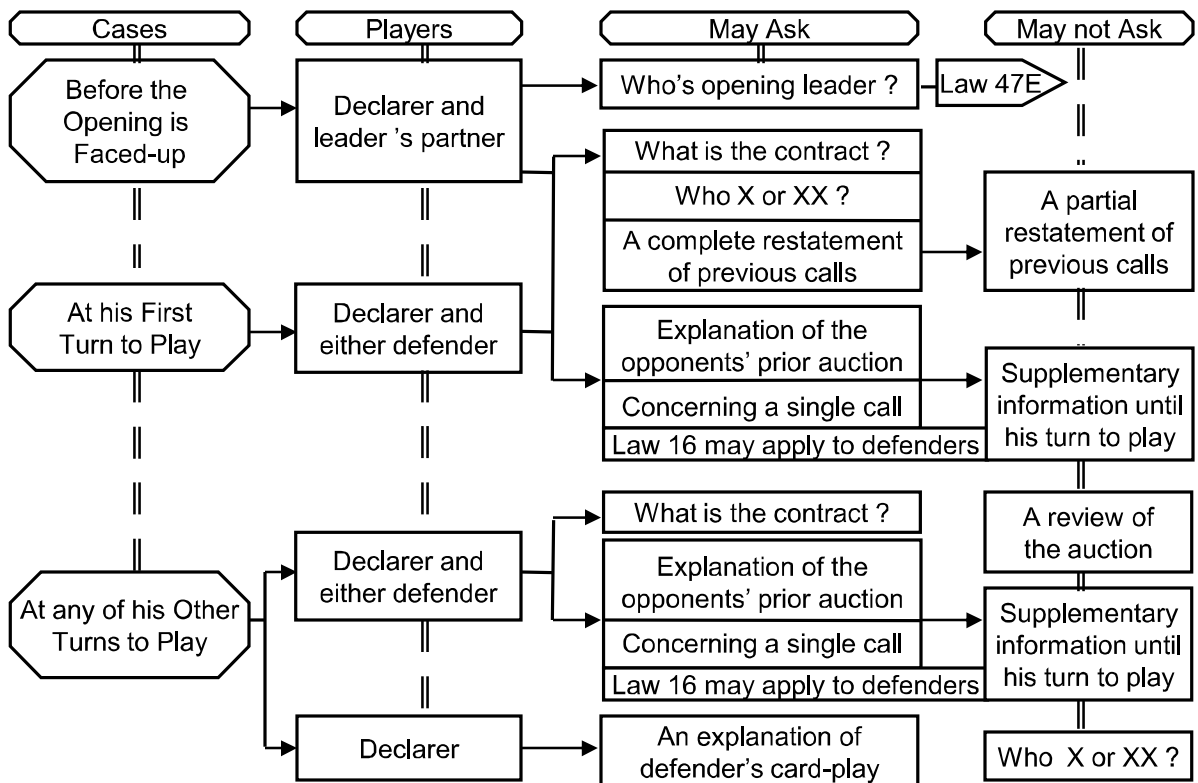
Cases

Players

May Ask

May not Ask

Before the Opening is Faced-up

Declarer and leader 's partner

Who's opening leader ?

Law 47E

What is the contract ?

Who X or XX ?

A complete restatement of previous calls

A partial restatement of previous calls

At his First Turn to Play

Declarer and either defender

Explanation of the opponents' prior auction

Concerning a single call

Law 16 may apply to defenders

Supplementary information until his turn to play

What is the contract ?

A review of the auction

Declarer and either defender

At any of his Other Turns to Play

Explanation of the opponents' prior auction

Concerning a single call

Law 16 may apply to defenders

Supplementary information until his turn to play

Declarer

An explanation of defender's card-play

Who X or XX ?